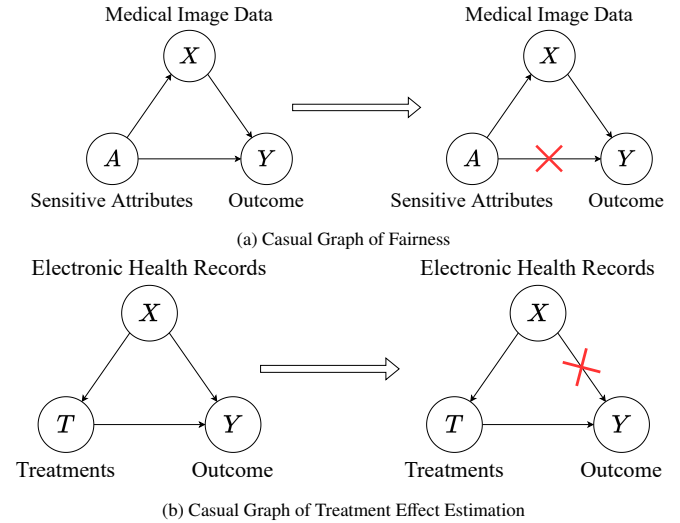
Medical Image Data

$X$

$A$

$Y$

Sensitive Attributes

Outcome

Medical Image Data

$X$

$A$

$Y$

Sensitive Attributes

Outcome

(a) Casual Graph of Fairness

Electronic Health Records

$X$

$T$

$Y$

Treatments

Outcome

Electronic Health Records

$X$

$T$

$Y$

Treatments

Outcome

(b) Casual Graph of Treatment Effect Estimation